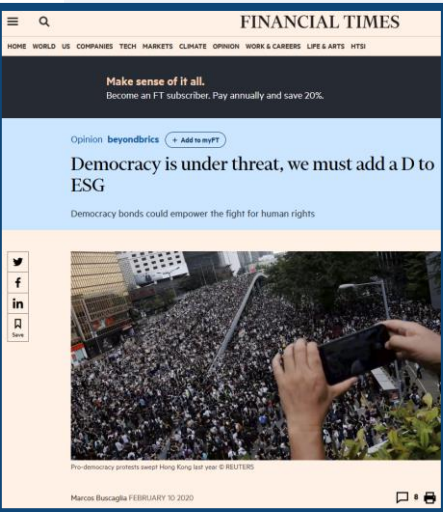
FINANCIAL TIMES

HOME WORLD US COMPANIES TECH MARKETS CLIMATE OPINION WORK & CAREERS LIFE & ARTS HTSI

Make sense of it all.
Become an FT subscriber. Pay annually and save 20%.

Opinion beyondbrics + Add to myFT

Democracy is under threat, we must add a D to ESG

Democracy bonds could empower the fight for human rights

Save

Pro-democracy protests swept Hong Kong last year © REUTERS

Marcos Buscaglia FEBRUARY 10 2020

8